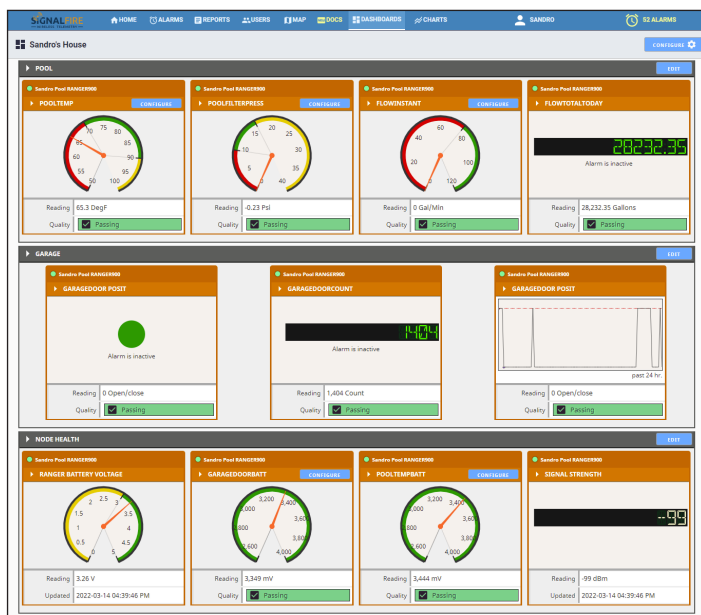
SIGNAL FIRE

HOME ALARMS REPORTS USERS MAP DOCS DASHBOARDS CHARTS SANDRO 52 ALARMS

Sandro's House

CONFIGURE

POOL

EDIT

Sandro Pool RANGER900
POOLTEMP
CONFIGURE
50 55 60 65 70 75 80 85 90 95 100
Reading 65.3 DegF
Quality Passing

Sandro Pool RANGER900
POOLFILTERPRESS
CONFIGURE
0 5 10 15 20 25 30 35 40
Reading -0.23 Psi
Quality Passing

Sandro Pool RANGER900
FLOWINSTANT
CONFIGURE
0 20 40 60 80 120
Reading 0 Gal/Min
Quality Passing

Sandro Pool RANGER900
FLOWTOTALTODAY
28232.35
Alarm is inactive
Reading 28,232.35 Gallons
Quality Passing

GARAGE

EDIT

Sandro Pool RANGER900
GARAGEDOOR POSIT
Alarm is inactive
Reading 0 Open/close
Quality Passing

Sandro Pool RANGER900
GARAGEDOORCOUNT
1404
Alarm is inactive
Reading 1,404 Count
Quality Passing

Sandro Pool RANGER900
GARAGEDOOR POSIT
past 24 hr.
Reading 0 Open/close
Quality Passing

NODE HEALTH

EDIT

Sandro Pool RANGER900
RANGER BATTERY VOLTAGE
0 0.5 1 1.5 2 2.5 3 3.5 4 4.5 5
Reading 3.26 V
Updated 2022-03-14 04:39:46 PM

Sandro Pool RANGER900
GARAGEDOORBATT
CONFIGURE
2,600 2,800 3,000 3,200 3,400 3,600 3,800 4,000
Reading 3,349 mV
Quality Passing

Sandro Pool RANGER900
POOLTEMPBATT
CONFIGURE
2,600 2,800 3,000 3,200 3,400 3,600 3,800 4,000
Reading 3,444 mV
Quality Passing

Sandro Pool RANGER900
SIGNAL STRENGTH
-99
Reading -99 dBm
Updated 2022-03-14 04:39:46 PM